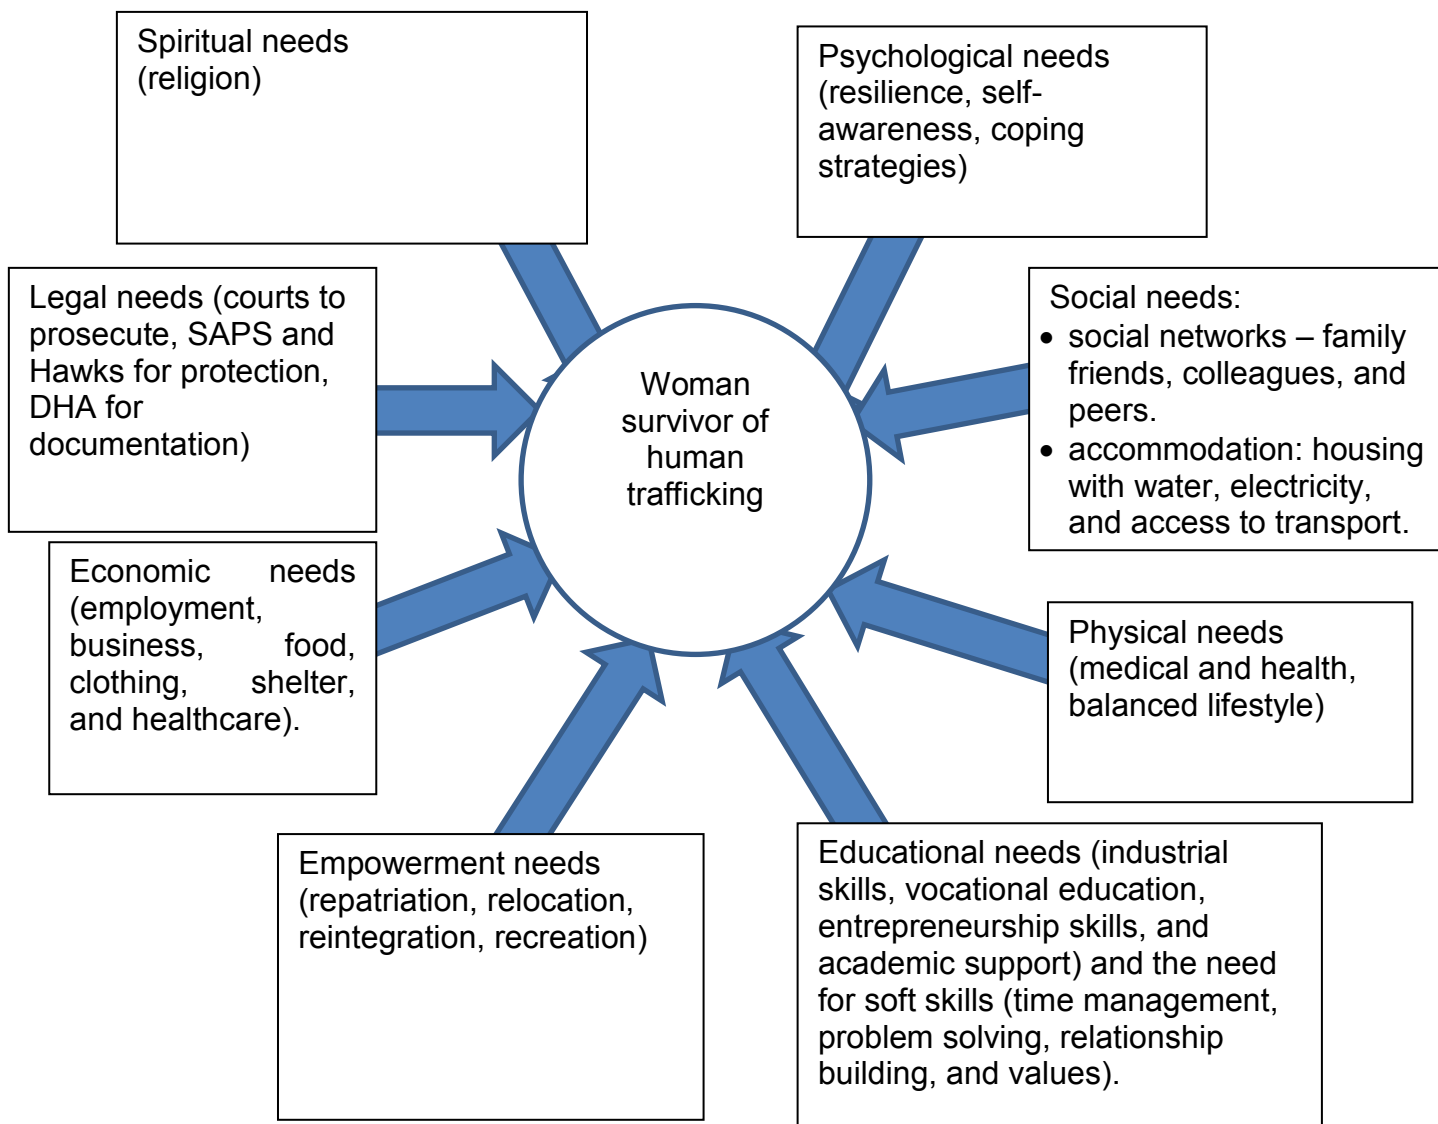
Spiritual needs (religion)

Psychological needs (resilience, self-awareness, coping strategies)

Legal needs (courts to prosecute, SAPS and Hawks for protection, DHA for documentation)

Woman survivor of human trafficking

Social needs:
- social networks – family friends, colleagues, and peers.
- accommodation: housing with water, electricity, and access to transport.

Economic needs (employment, business, food, clothing, shelter, and healthcare).

Physical needs (medical and health, balanced lifestyle)

Empowerment needs (repatriation, relocation, reintegration, recreation)

Educational needs (industrial skills, vocational education, entrepreneurship skills, and academic support) and the need for soft skills (time management, problem solving, relationship building, and values).